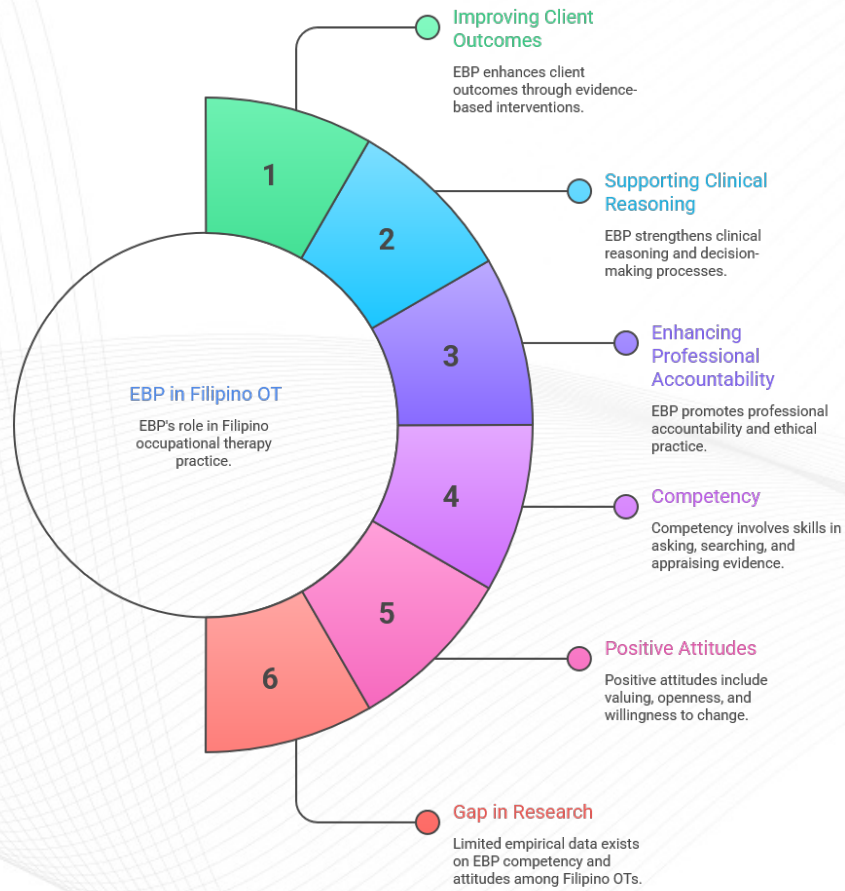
EBP in Filipino OT

EBP's role in Filipino occupational therapy practice.

1

Improving Client Outcomes

EBP enhances client outcomes through evidence-based interventions.

2

Supporting Clinical Reasoning

EBP strengthens clinical reasoning and decision-making processes.

3

Enhancing Professional Accountability

EBP promotes professional accountability and ethical practice.

4

Competency

Competency involves skills in asking, searching, and appraising evidence.

5

Positive Attitudes

Positive attitudes include valuing, openness, and willingness to change.

6

Gap in Research

Limited empirical data exists on EBP competency and attitudes among Filipino OTs.